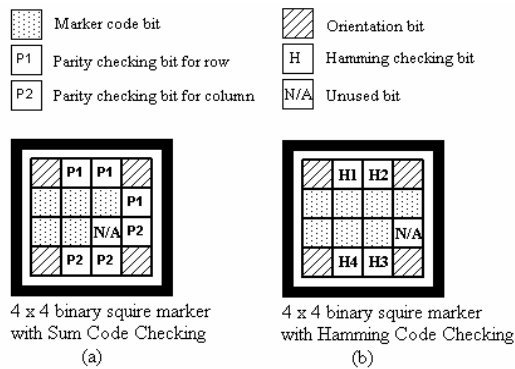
Marker code bit

P1 Parity checking bit for row

P2 Parity checking bit for column

Orientation bit

H Hamming checking bit

N/A Unused bit

| | P1 | P1 | |
|---|---|---|---|
| | | | P1 |
| | | N/A | P2 |
| | P2 | P2 | |

4 x 4 binary squire marker with Sum Code Checking
(a)

| | H1 | H2 | |
|---|---|---|---|
| | | | |
| | | | N/A |
| | H4 | H3 | |

4 x 4 binary squire marker with Hamming Code Checking
(b)